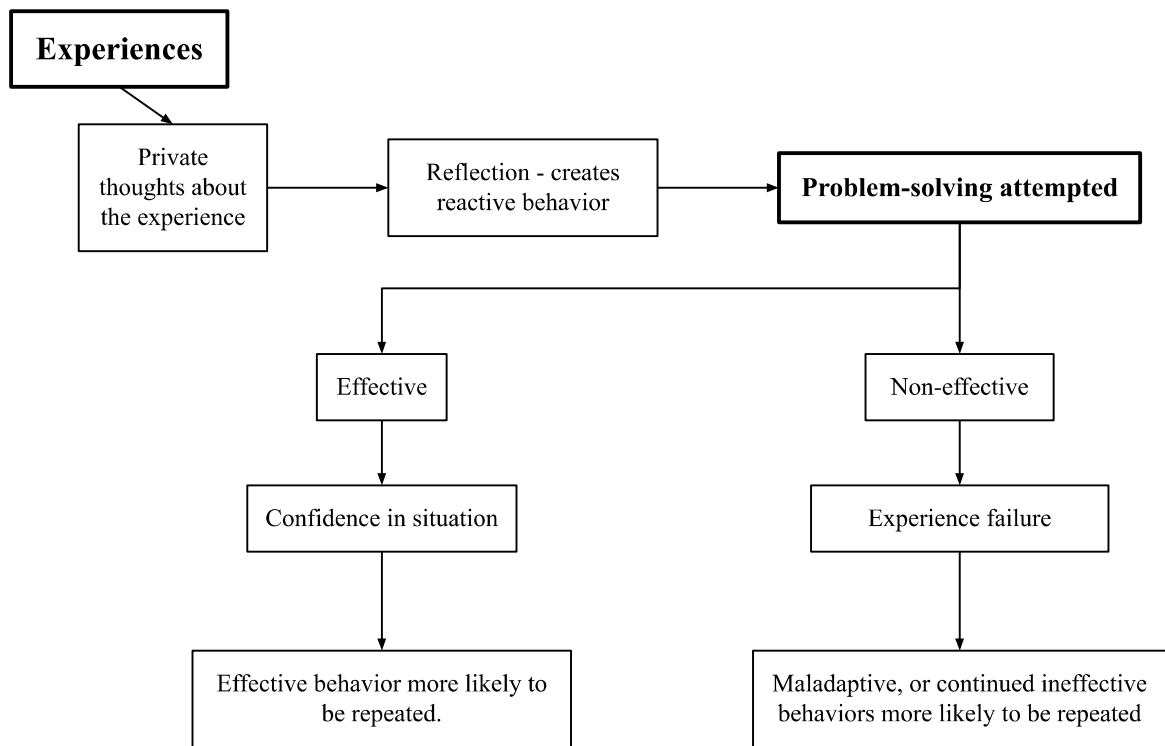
Experiences

Private thoughts about the experience

Reflection - creates reactive behavior

Problem-solving attempted

Effective

Non-effective

Confidence in situation

Experience failure

Effective behavior more likely to be repeated.

Maladaptive, or continued ineffective behaviors more likely to be repeated